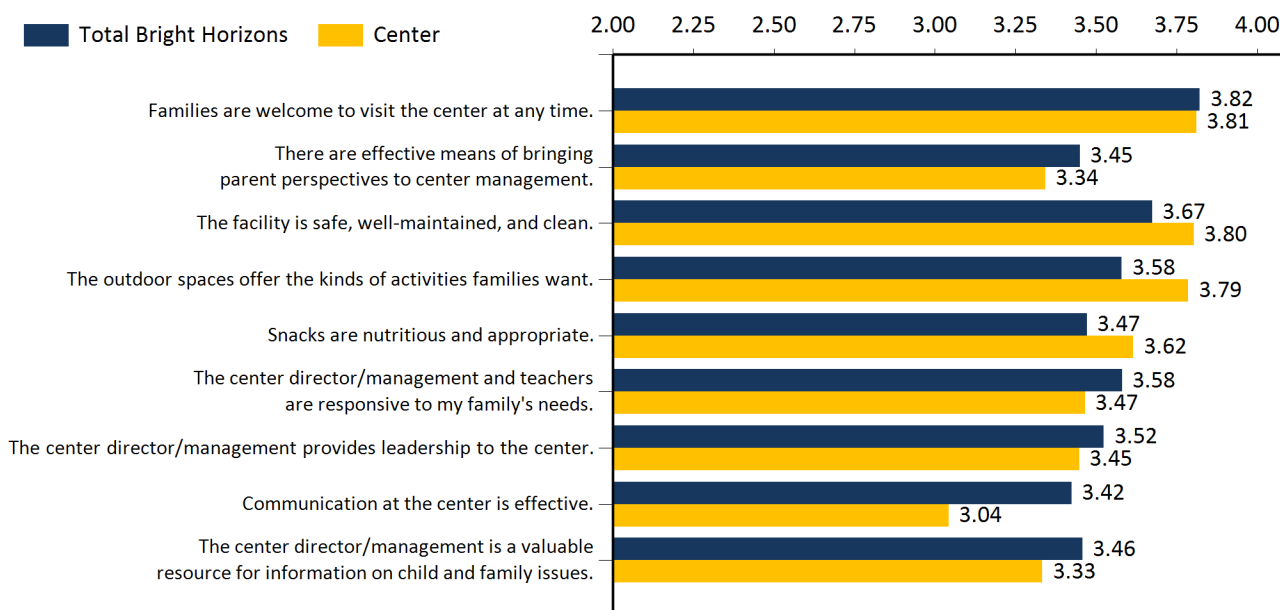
Total Bright Horizons
Center

2.00 2.25 2.50 2.75 3.00 3.25 3.50 3.75 4.00

Families are welcome to visit the center at any time. 3.82 3.81

There are effective means of bringing parent perspectives to center management. 3.45 3.34

The facility is safe, well-maintained, and clean. 3.67 3.80

The outdoor spaces offer the kinds of activities families want. 3.58 3.79

Snacks are nutritious and appropriate. 3.47 3.62

The center director/management and teachers are responsive to my family's needs. 3.58 3.47

The center director/management provides leadership to the center. 3.52 3.45

Communication at the center is effective. 3.42 3.04

The center director/management is a valuable resource for information on child and family issues. 3.46 3.33